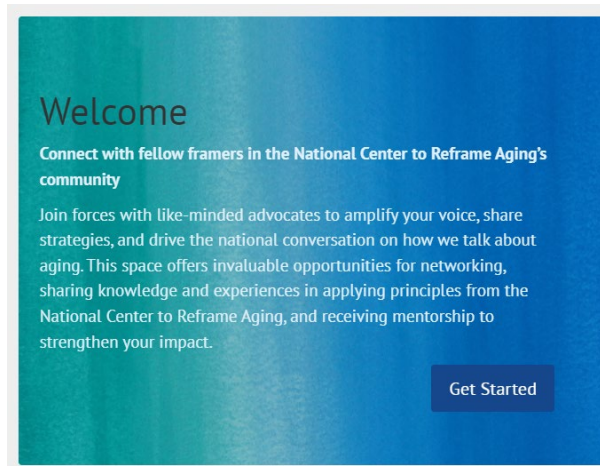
Welcome

Connect with fellow framers in the National Center to Reframe Aging's community

Join forces with like-minded advocates to amplify your voice, share strategies, and drive the national conversation on how we talk about aging. This space offers invaluable opportunities for networking, sharing knowledge and experiences in applying principles from the National Center to Reframe Aging, and receiving mentorship to strengthen your impact.

Get Started